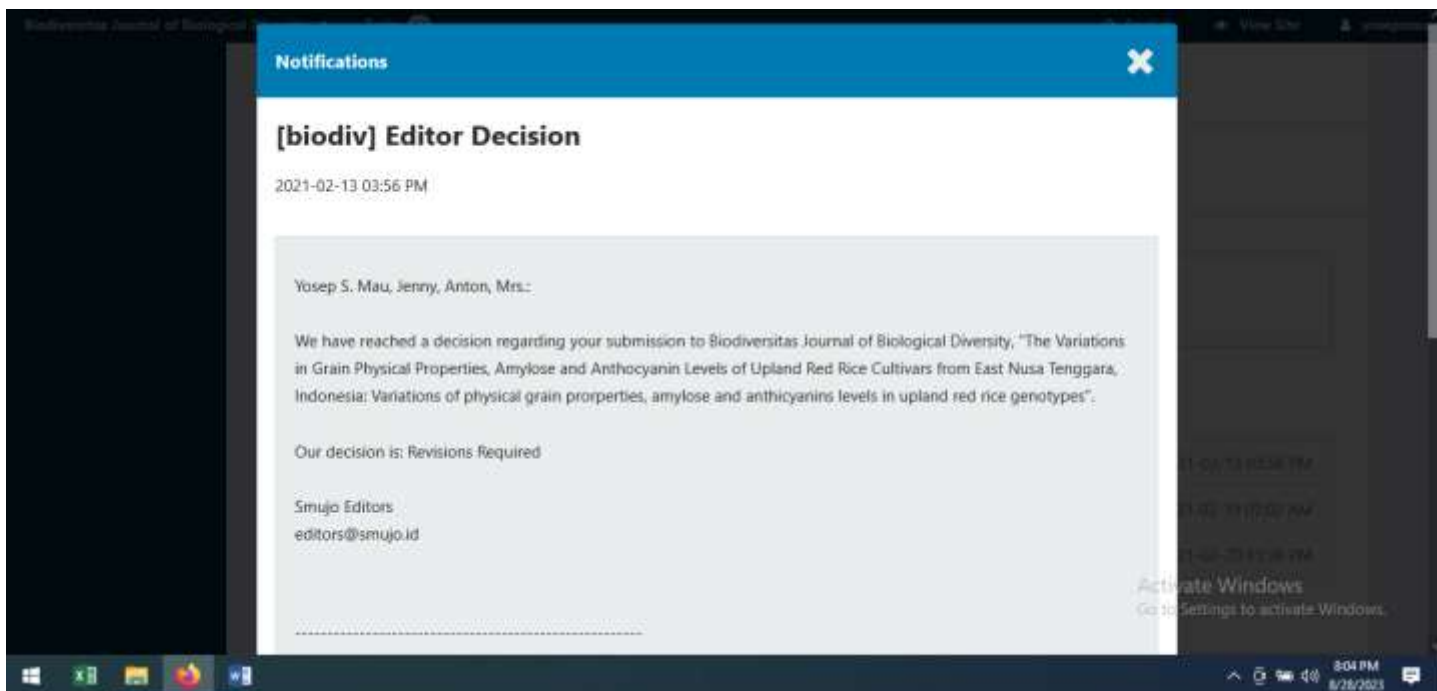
Biodiversitas Journal of Biological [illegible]

View Site

Notifications

[biodiv] Editor Decision

2021-02-13 03:56 PM

Yosep S. Mau, Jenny, Anton, Mrs.:

We have reached a decision regarding your submission to Biodiversitas Journal of Biological Diversity, "The Variations in Grain Physical Properties, Amylose and Anthocyanin Levels of Upland Red Rice Cultivars from East Nusa Tenggara, Indonesia: Variations of physical grain prorperties, amylose and anthicyanins levels in upland red rice genotypes".

Our decision is: Revisions Required

Smujo Editors
editors@smujo.id

------------------------------------------------------------

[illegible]21-02-13 03:56 PM
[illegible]21-02-13 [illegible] AM
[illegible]21-02-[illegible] PM

Activate Windows
Go to Settings to activate Windows.

8:04 PM
8/28/2023